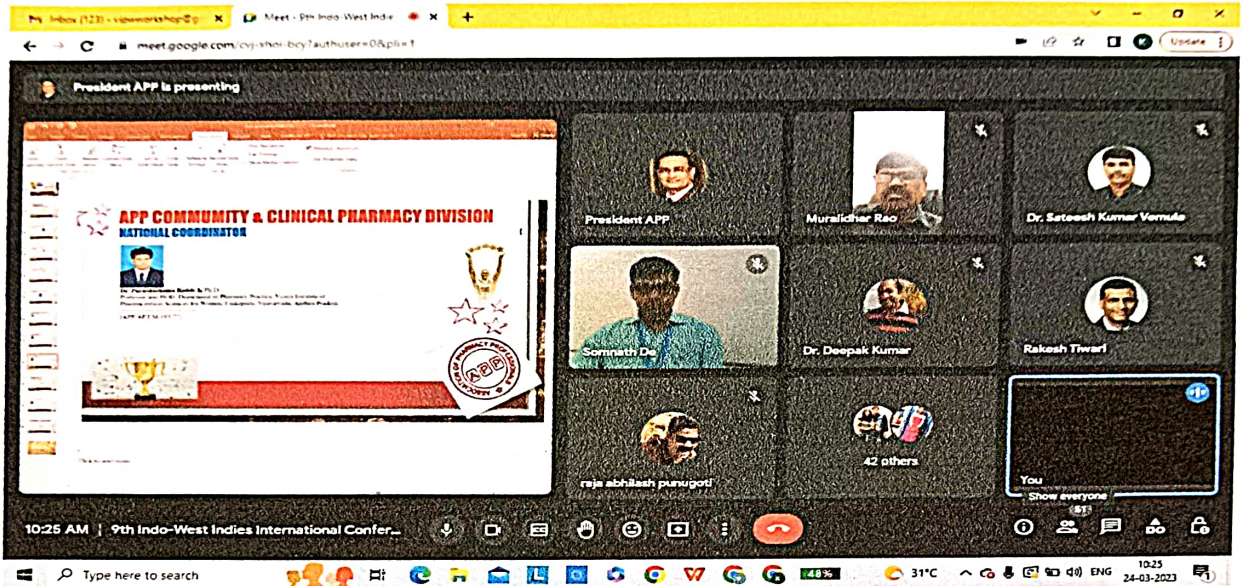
Inbox (123) - vipsworkshop@g
Meet - 9th Indo-West Indie
meet.google.com/cvj-shoi-bcy?authuser=0&pli=1
Update

President APP is presenting

APP COMMUNITY & CLINICAL PHARMACY DIVISION
NATIONAL COORDINATOR

Dr. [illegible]
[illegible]

APP

President APP
Muralidhar Rao
Dr. Sateesh Kumar Vemula
Somnath De
Dr. Deepak Kumar
Rakesh Tiwari
raja abhilash punugoti
42 others
You
Show everyone
51

10:25 AM | 9th Indo-West Indies International Confer...

Type here to search
48%
31°C
ENG
10:25
24-03-2023